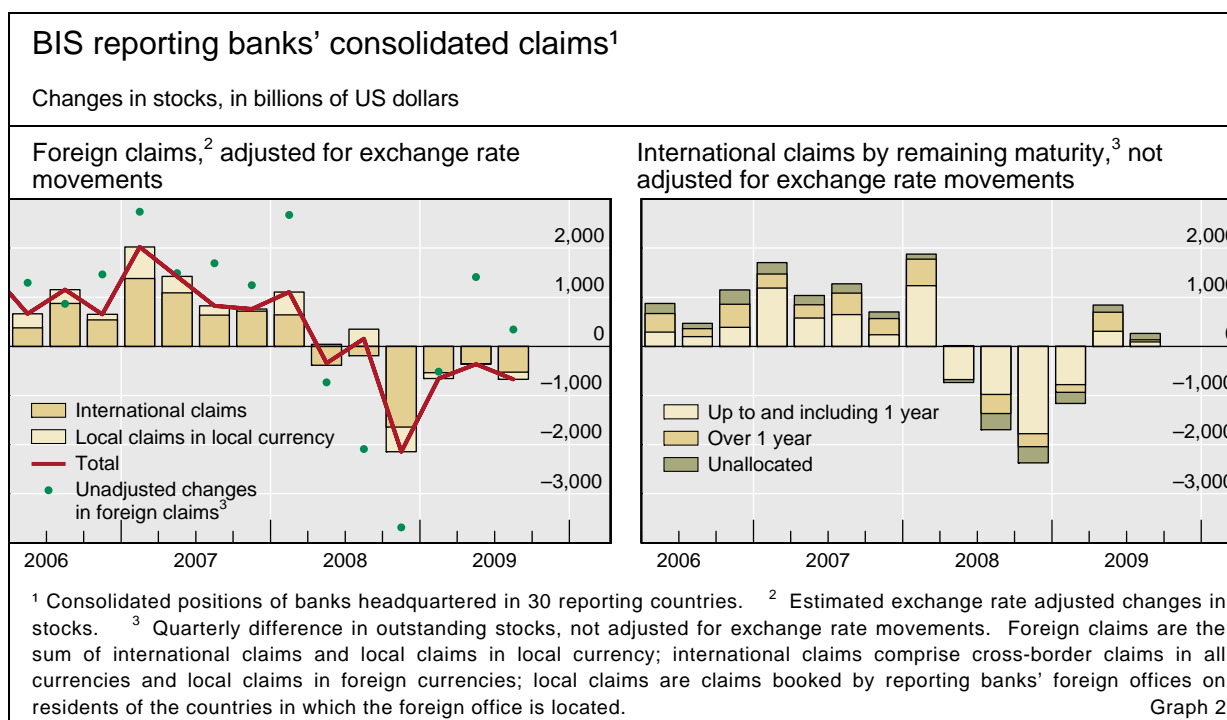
BIS reporting banks' consolidated claims¹

Changes in stocks, in billions of US dollars

Foreign claims,² adjusted for exchange rate movements

2,000
1,000
0
–1,000
–2,000
–3,000

International claims
Local claims in local currency
Total
Unadjusted changes in foreign claims³

2006 2007 2008 2009

International claims by remaining maturity,³ not adjusted for exchange rate movements

2,00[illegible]
1,00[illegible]
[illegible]
–1,00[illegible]
–2,00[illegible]
–3,00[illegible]

Up to and including 1 year
Over 1 year
Unallocated

2006 2007 2008 2009

¹ Consolidated positions of banks headquartered in 30 reporting countries. ² Estimated exchange rate adjusted changes in stocks. ³ Quarterly difference in outstanding stocks, not adjusted for exchange rate movements. Foreign claims are the sum of international claims and local claims in local currency; international claims comprise cross-border claims in all currencies and local claims in foreign currencies; local claims are claims booked by reporting banks' foreign offices on residents of the countries in which the foreign office is located. Graph 2